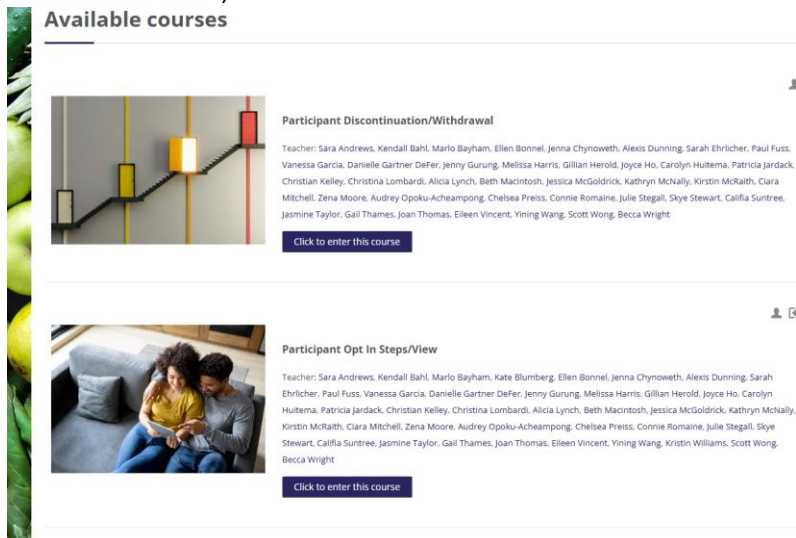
Available courses

Participant Discontinuation/Withdrawal

Teacher: Sara Andrews, Kendall Bahl, Marlo Bayham, Ellen Bonnel, Jenna Chynoweth, Alexis Dunning, Sarah Ehrlicher, Paul Fuss, Vanessa Garcia, Danielle Gartner DeFer, Jenny Gurung, Melissa Harris, Gillian Herold, Joyce Ho, Carolyn Huitema, Patricia Jardack, Christian Kelley, Christina Lombardi, Alicia Lynch, Beth Macintosh, Jessica McGoldrick, Kathryn McNally, Kirstin McRaith, Ciara Mitchell, Zena Moore, Audrey Opoku-Acheampong, Chelsea Preiss, Connie Romaine, Julie Stegall, Skye Stewart, Califia Suntree, Jasmine Taylor, Gail Thames, Joan Thomas, Eileen Vincent, Yining Wang, Scott Wong, Becca Wright

Click to enter this course

Participant Opt In Steps/View

Teacher: Sara Andrews, Kendall Bahl, Marlo Bayham, Kate Blumberg, Ellen Bonnel, Jenna Chynoweth, Alexis Dunning, Sarah Ehrlicher, Paul Fuss, Vanessa Garcia, Danielle Gartner DeFer, Jenny Gurung, Melissa Harris, Gillian Herold, Joyce Ho, Carolyn Huitema, Patricia Jardack, Christian Kelley, Christina Lombardi, Alicia Lynch, Beth Macintosh, Jessica McGoldrick, Kathryn McNally, Kirstin McRaith, Ciara Mitchell, Zena Moore, Audrey Opoku-Acheampong, Chelsea Preiss, Connie Romaine, Julie Stegall, Skye Stewart, Califia Suntree, Jasmine Taylor, Gail Thames, Joan Thomas, Eileen Vincent, Yining Wang, Kristin Williams, Scott Wong, Becca Wright

Click to enter this course